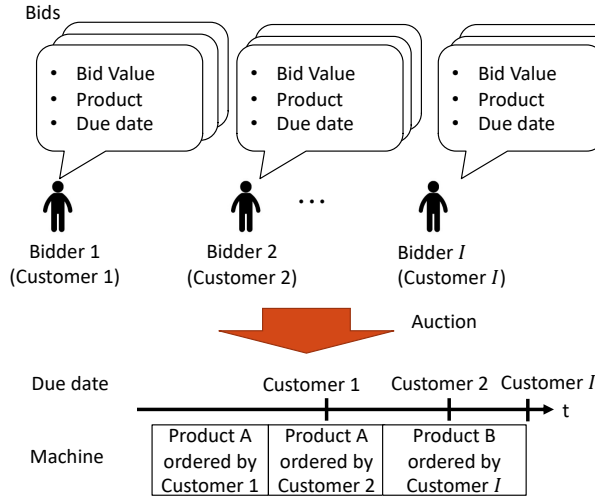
Bids

- Bid Value
- Product
- Due date

- Bid Value
- Product
- Due date

- Bid Value
- Product
- Due date

…

Bidder 1 (Customer 1)

Bidder 2 (Customer 2)

Bidder $I$ (Customer $I$)

Auction

Due date

Customer 1

Customer 2

Customer $I$

t

Machine

| Product A ordered by Customer 1 | Product A ordered by Customer 2 | Product B ordered by Customer $I$ |
|---|---|---|